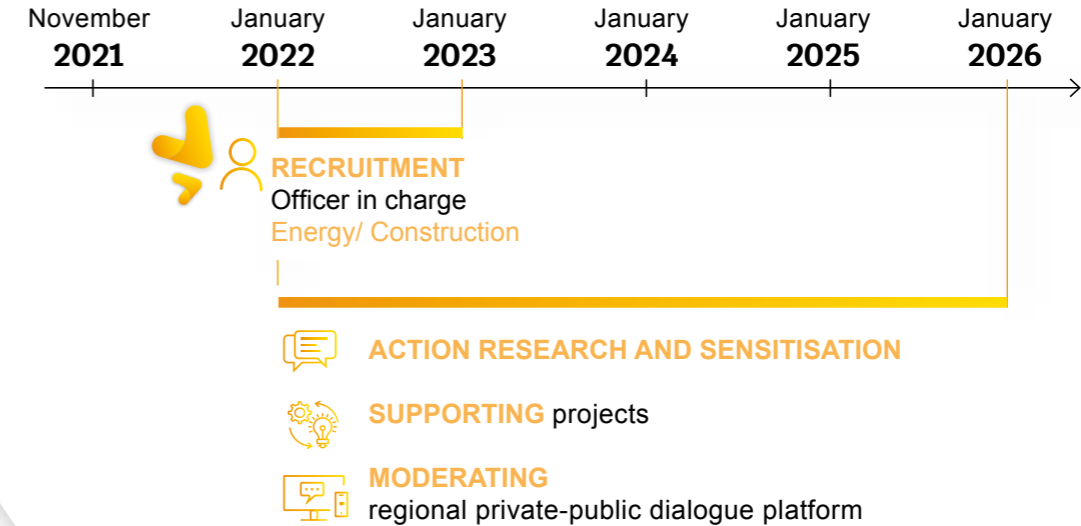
November
2021

January
2022

January
2023

January
2024

January
2025

January
2026

RECRUITMENT
Officer in charge
Energy/ Construction

ACTION RESEARCH AND SENSITISATION

SUPPORTING projects

MODERATING
regional private-public dialogue platform